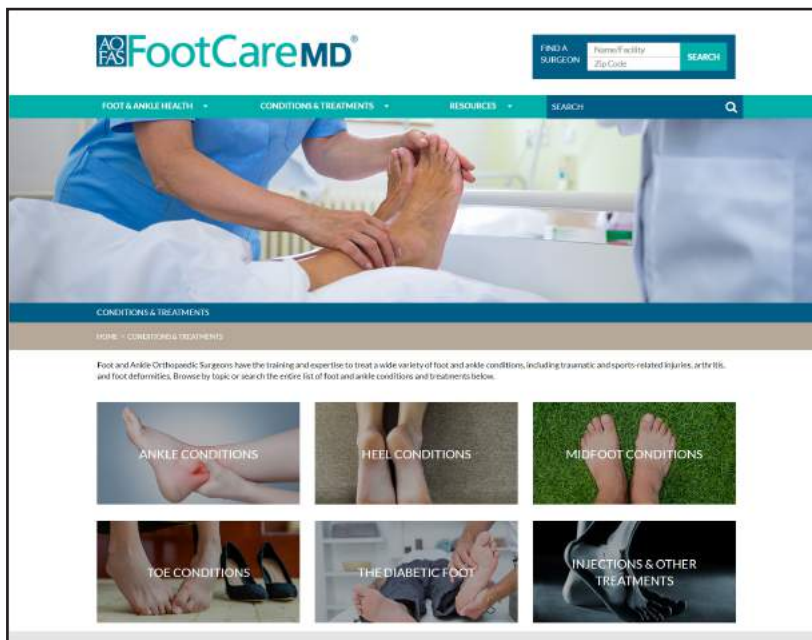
AO FAS FootCareMD®

FIND A SURGEON
Name/Facility
Zip Code
SEARCH

FOOT & ANKLE HEALTH ▾
CONDITIONS & TREATMENTS ▾
RESOURCES ▾
SEARCH

CONDITIONS & TREATMENTS

HOME > CONDITIONS & TREATMENTS

Foot and Ankle Orthopaedic Surgeons have the training and expertise to treat a wide variety of foot and ankle conditions, including traumatic and sports-related injuries, arthritis, and foot deformities. Browse by topic or search the entire list of foot and ankle conditions and treatments below.

ANKLE CONDITIONS

HEEL CONDITIONS

MIDFOOT CONDITIONS

TOE CONDITIONS

THE DIABETIC FOOT

INJECTIONS & OTHER TREATMENTS